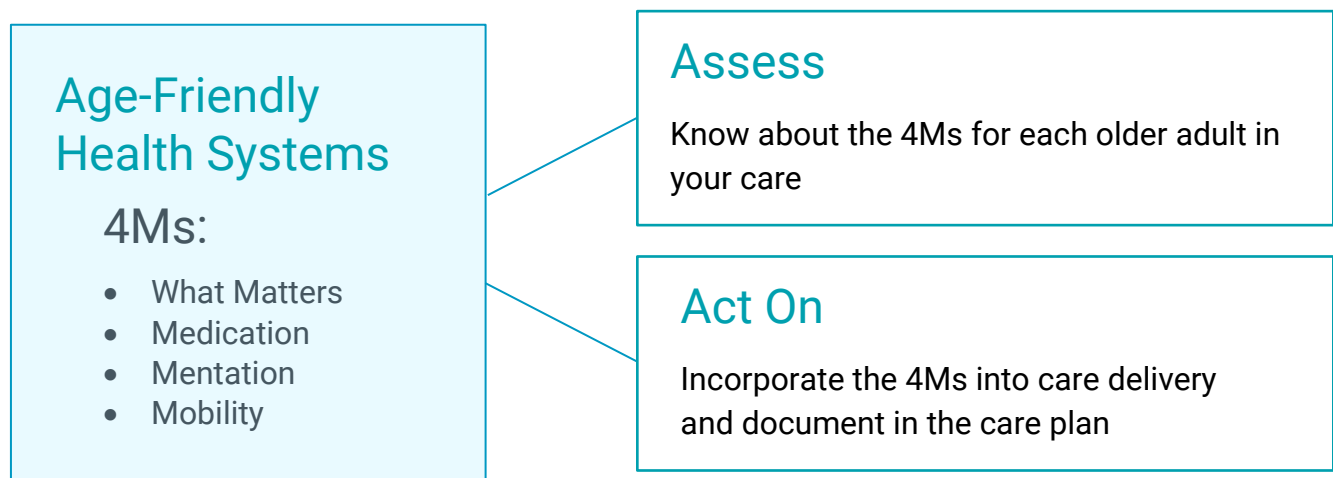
Age-Friendly Health Systems

4Ms:

- What Matters
- Medication
- Mentation
- Mobility

Assess

Know about the 4Ms for each older adult in your care

Act On

Incorporate the 4Ms into care delivery and document in the care plan